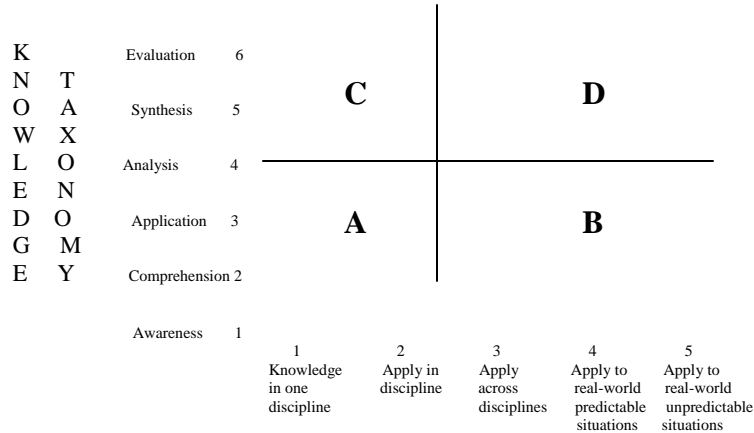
K N O W L E D G E

T A X O N O M Y

Evaluation 6

Synthesis 5

Analysis 4

Application 3

Comprehension 2

Awareness 1

C

D

A

B

1 Knowledge in one discipline

2 Apply in discipline

3 Apply across disciplines

4 Apply to real-world predictable situations

5 Apply to real-world unpredictable situations